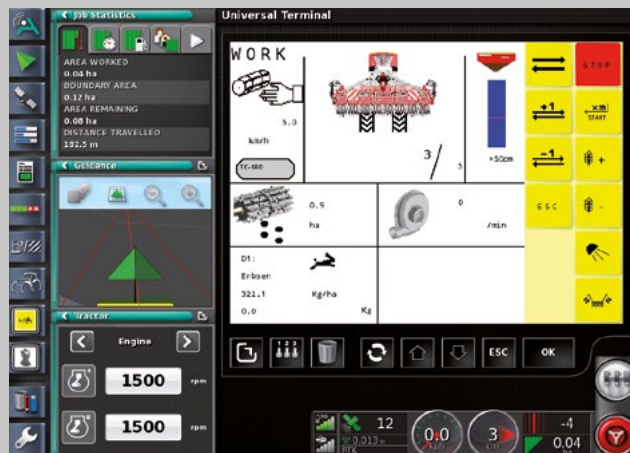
Job Statistics
AREA WORKED
0.04 ha
BOUNDARY AREA
0.12 ha
AREA REMAINING
0.08 ha
DISTANCE TRAVELLED
182.5 m

Guidance

Tractor
Engine
1500 rpm
1500 rpm

Universal Terminal
WORK
5.0
km/h
TC-SEC
3
5
>50cm
STOP
+1
-1
xm START
ESC
0.9
ha
0
/min
D1:
Erbsen
321.1
Kg/ha
0.0
Kg
ESC
OK

12
0.013
RTK
0.0
3
-4
0.04